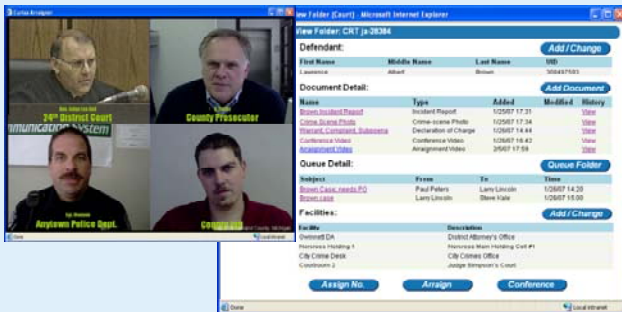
Curtis Arraigner

24th District Court

County Prosecutor

Anytown Police Dept.

County Jail

View Folder [Court] - Microsoft Internet Explorer

View Folder: CRT ja-28384

Defendant:

Add / Change

| First Name | Middle Name | Last Name | MID |
|---|---|---|---|
| Lawrence | Albert | Brown | 300497583 |

Document Detail:

Add Document

| Name | Type | Added | Modified | History |
|---|---|---|---|---|
| Brown Incident Report | Incident Report | 1/25/07 17:31 | | View |
| Crime Scene Photo | Crime-scene Photo | 1/25/07 17:34 | | View |
| Warrant, Complaint, Subpoena | Declaration of Charge | 1/25/07 14:44 | | View |
| Conference Video | Conference Video | 1/25/07 16:42 | | View |
| Arraignment Video | Arraignment Video | 2/5/07 17:59 | | View |

Queue Detail:

Queue Folder

| Subject | From | To | Time |
|---|---|---|---|
| Brown Case: needs PO | Paul Peters | Larry Lincoln | 1/26/07 14:20 |
| Brown case | Larry Lincoln | Steve Vale | 1/26/07 14:21 |

Facilities:

Add / Change

| Facility | Description |
|---|---|
| Overkraft DA | District Attorney's Office |
| Hanrves Holding 1 | Hanrves Main Holding Cell #1 |
| City Crime Desk | City Crimes Office |
| Courtroom 2 | Judge Simpson's Court |

Assign No.

Arraign

Conference

Done

Local intranet